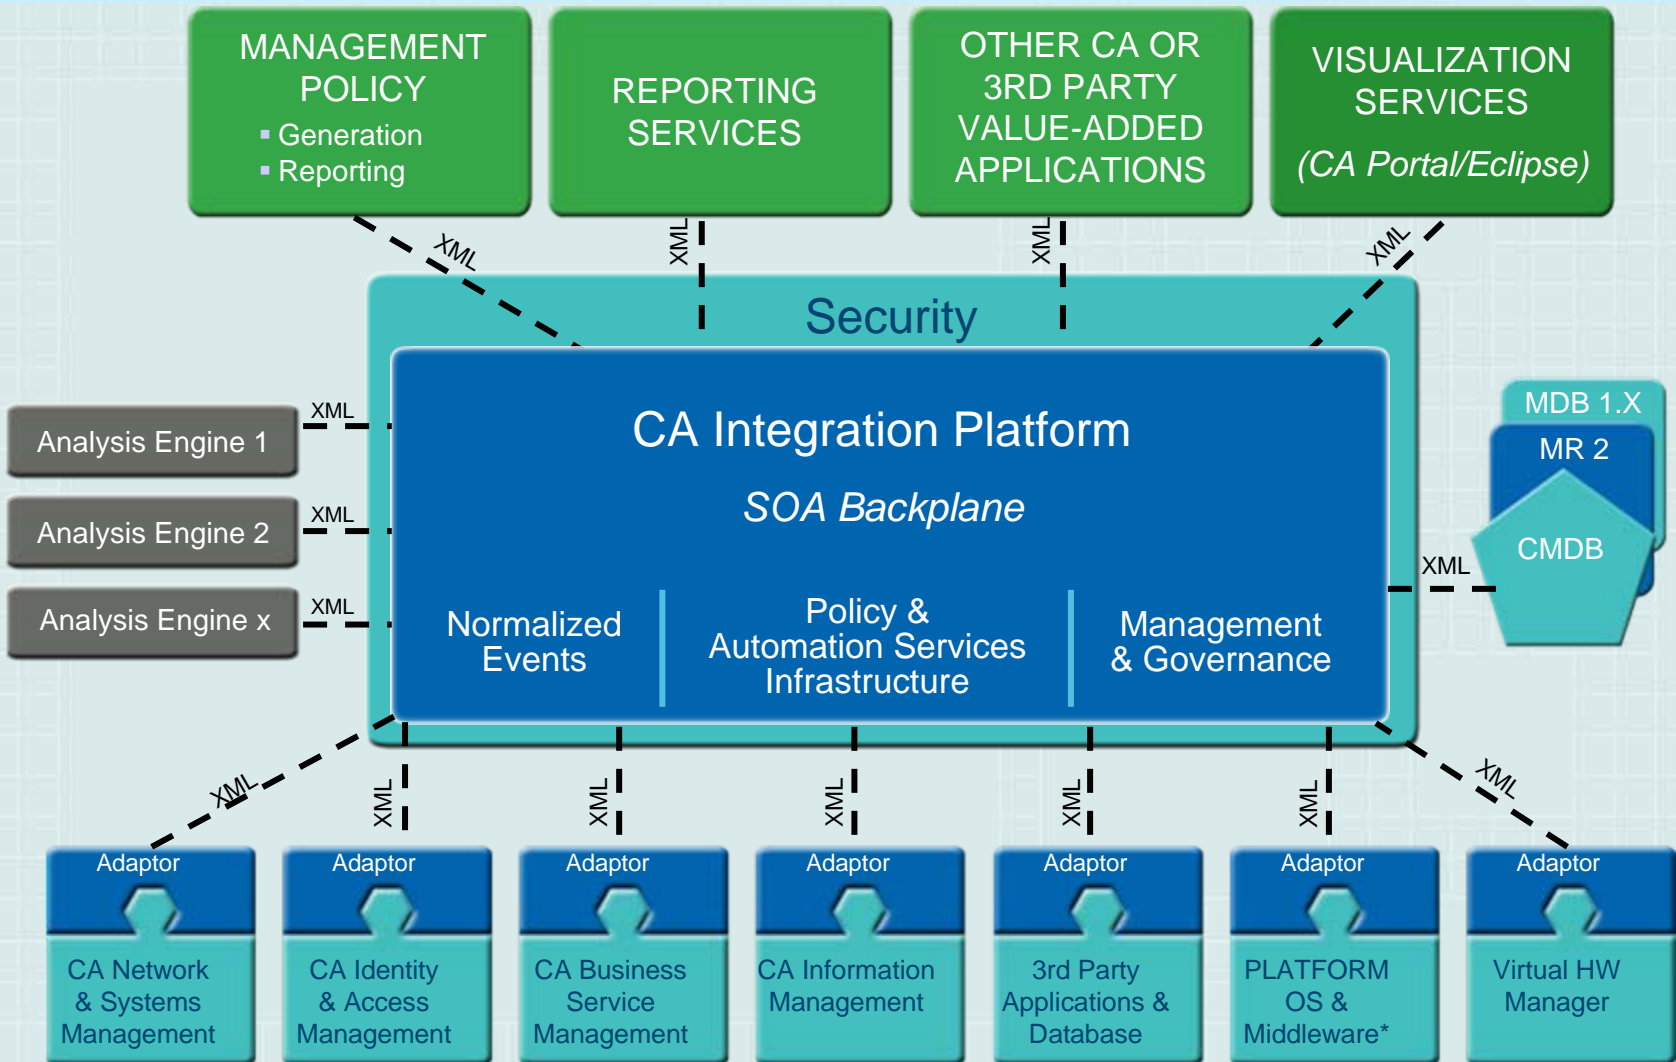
MANAGEMENT POLICY
▪ Generation
▪ Reporting

REPORTING SERVICES

OTHER CA OR 3RD PARTY VALUE-ADDED APPLICATIONS

VISUALIZATION SERVICES
(CA Portal/Eclipse)

XML
XML
XML
XML

Security

CA Integration Platform
SOA Backplane

Normalized Events

Policy & Automation Services Infrastructure

Management & Governance

XML
Analysis Engine 1
XML
Analysis Engine 2
XML
Analysis Engine x

MDB 1.X
MR 2
CMDB
XML

XML
XML
XML
XML
XML
XML
XML

Adaptor
CA Network & Systems Management

Adaptor
CA Identity & Access Management

Adaptor
CA Business Service Management

Adaptor
CA Information Management

Adaptor
3rd Party Applications & Database

Adaptor
PLATFORM OS & Middleware*

Adaptor
Virtual HW Manager